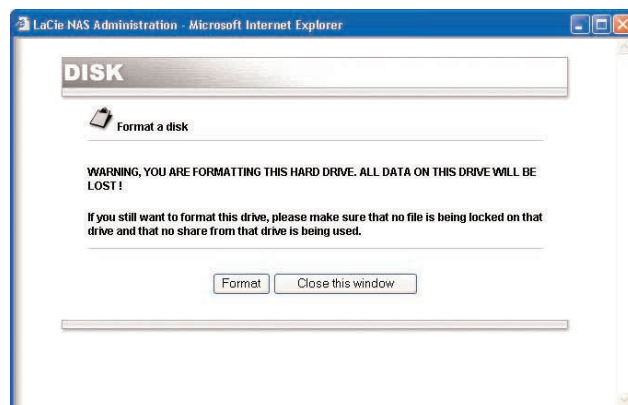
LaCie NAS Administration - Microsoft Internet Explorer

DISK

Format a disk

WARNING, YOU ARE FORMATTING THIS HARD DRIVE. ALL DATA ON THIS DRIVE WILL BE LOST !

If you still want to format this drive, please make sure that no file is being locked on that drive and that no share from that drive is being used.

Format | Close this window